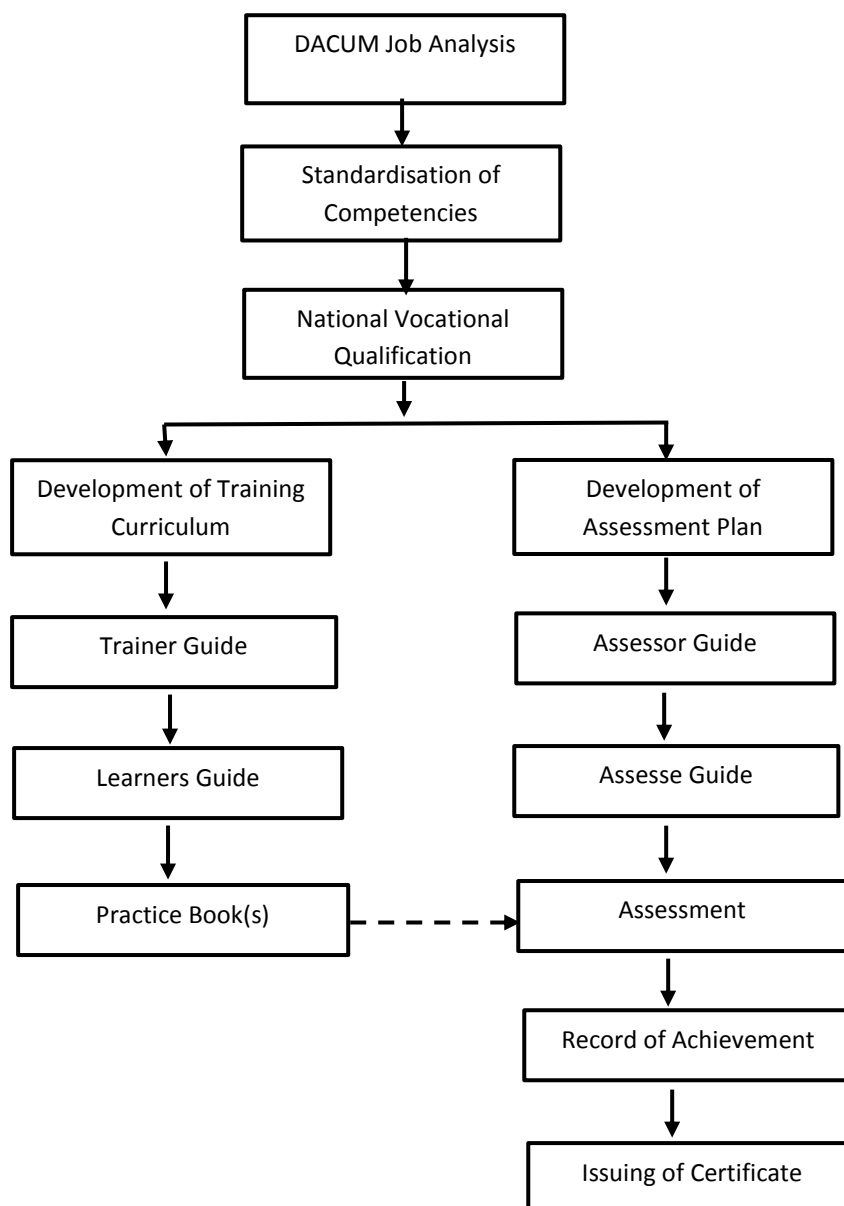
DACUM Job Analysis

Standardisation of Competencies

National Vocational Qualification

Development of Training Curriculum

Development of Assessment Plan

Trainer Guide

Assessor Guide

Learners Guide

Assesse Guide

Practice Book(s)

Assessment

Record of Achievement

Issuing of Certificate